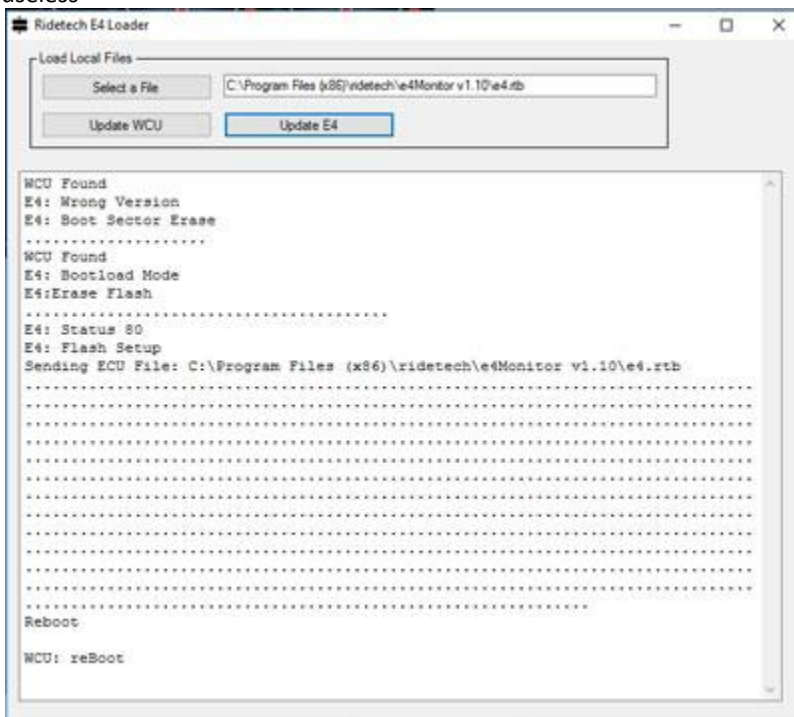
Ridetech E4 Loader

Load Local Files

Select a File

C:\Program Files (x86)\ridetech\e4Monitor v1.10\e4.rtb

Update WCU

Update E4

WCU Found
E4: Wrong Version
E4: Boot Sector Erase
.....................
WCU Found
E4: Bootload Mode
E4:Erase Flash
........................................
E4: Status 80
E4: Flash Setup
Sending ECU File: C:\Program Files (x86)\ridetech\e4Monitor v1.10\e4.rtb
................................................................................
................................................................................
................................................................................
................................................................................
................................................................................
................................................................................
................................................................................
................................................................................
................................................................................
................................................................................
................................................................................
................................................................................
..............................................................
Reboot

WCU: reBoot